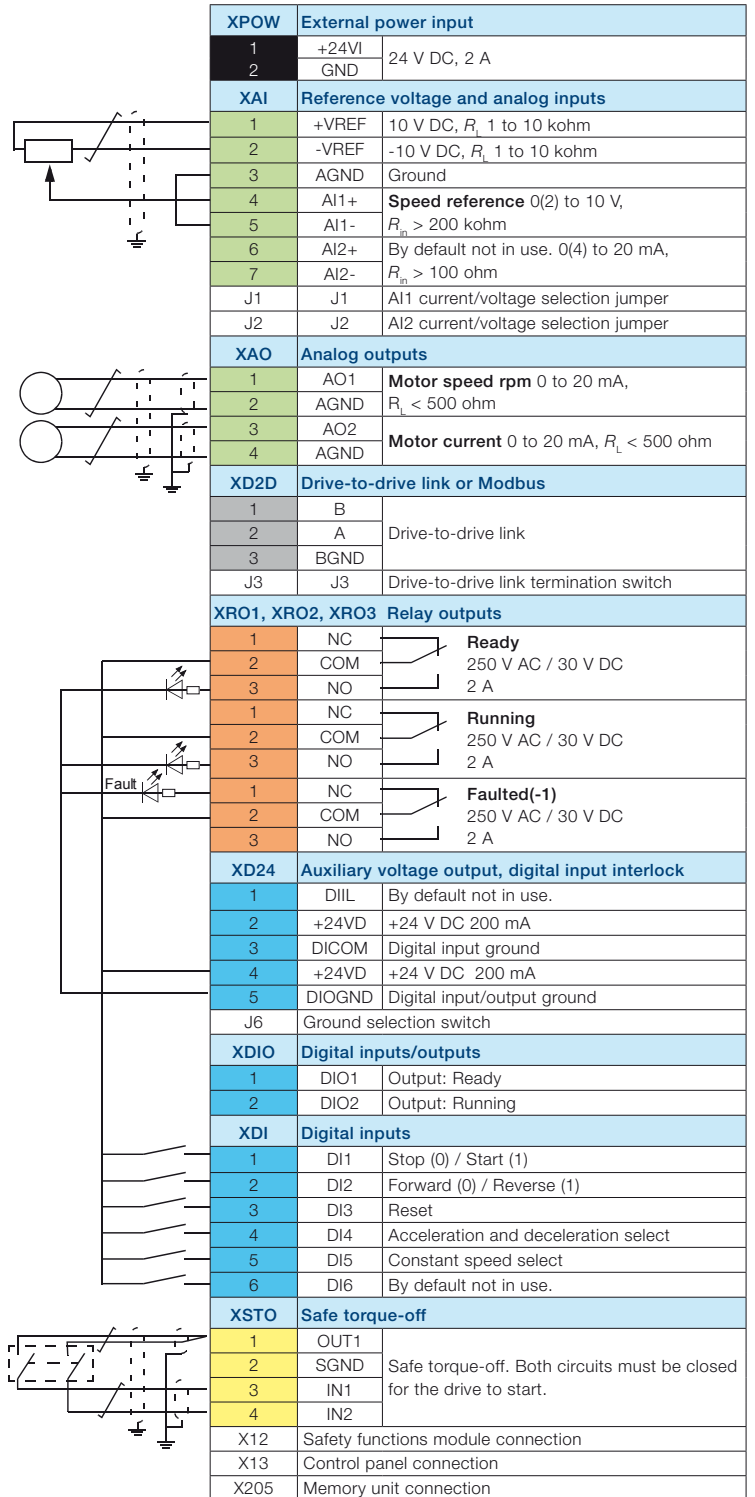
| XPOW | External power input | |
|---|---|---|
| 1 | +24VI | 24 V DC, 2 A |
| 2 | GND | |
| XAI | Reference voltage and analog inputs | |
| 1 | +VREF | 10 V DC, $R_L$ 1 to 10 kohm |
| 2 | -VREF | -10 V DC, $R_L$ 1 to 10 kohm |
| 3 | AGND | Ground |
| 4 | AI1+ | Speed reference 0(2) to 10 V, |
| 5 | AI1- | $R_{in}$ > 200 kohm |
| 6 | AI2+ | By default not in use. 0(4) to 20 mA, |
| 7 | AI2- | $R_{in}$ > 100 ohm |
| J1 | J1 | AI1 current/voltage selection jumper |
| J2 | J2 | AI2 current/voltage selection jumper |
| XAO | Analog outputs | |
| 1 | AO1 | Motor speed rpm 0 to 20 mA, |
| 2 | AGND | $R_L$ < 500 ohm |
| 3 | AO2 | Motor current 0 to 20 mA, $R_L$ < 500 ohm |
| 4 | AGND | |
| XD2D | Drive-to-drive link or Modbus | |
| 1 | B | Drive-to-drive link |
| 2 | A | |
| 3 | BGND | |
| J3 | J3 | Drive-to-drive link termination switch |
| XRO1, XRO2, XRO3 Relay outputs | | |
| 1 | NC | Ready 250 V AC / 30 V DC 2 A |
| 2 | COM | |
| 3 | NO | |
| 1 | NC | Running 250 V AC / 30 V DC 2 A |
| 2 | COM | |
| 3 | NO | |
| 1 | NC | Faulted(-1) 250 V AC / 30 V DC 2 A |
| 2 | COM | |
| 3 | NO | |
| XD24 | Auxiliary voltage output, digital input interlock | |
| 1 | DIIL | By default not in use. |
| 2 | +24VD | +24 V DC 200 mA |
| 3 | DICOM | Digital input ground |
| 4 | +24VD | +24 V DC 200 mA |
| 5 | DIOGND | Digital input/output ground |
| J6 | Ground selection switch | |
| XDIO | Digital inputs/outputs | |
| 1 | DIO1 | Output: Ready |
| 2 | DIO2 | Output: Running |
| XDI | Digital inputs | |
| 1 | DI1 | Stop (0) / Start (1) |
| 2 | DI2 | Forward (0) / Reverse (1) |
| 3 | DI3 | Reset |
| 4 | DI4 | Acceleration and deceleration select |
| 5 | DI5 | Constant speed select |
| 6 | DI6 | By default not in use. |
| XSTO | Safe torque-off | |
| 1 | OUT1 | Safe torque-off. Both circuits must be closed for the drive to start. |
| 2 | SGND | |
| 3 | IN1 | |
| 4 | IN2 | |
| X12 | Safety functions module connection | |
| X13 | Control panel connection | |
| X205 | Memory unit connection | |

Fault